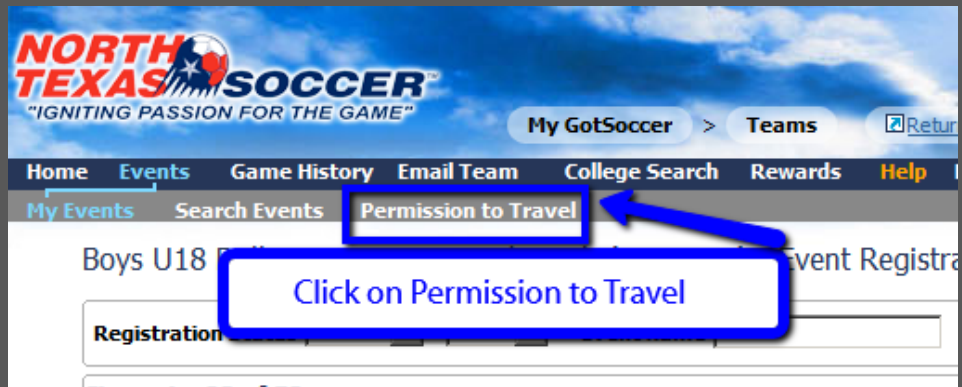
NORTH TEXAS SOCCER™
"IGNITING PASSION FOR THE GAME"

My GotSoccer > Teams
Retur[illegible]

Home Events Game History Email Team College Search Rewards Help

My Events Search Events Permission to Travel

Boys U18 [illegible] Event Registra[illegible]

Click on Permission to Travel

Registration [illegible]